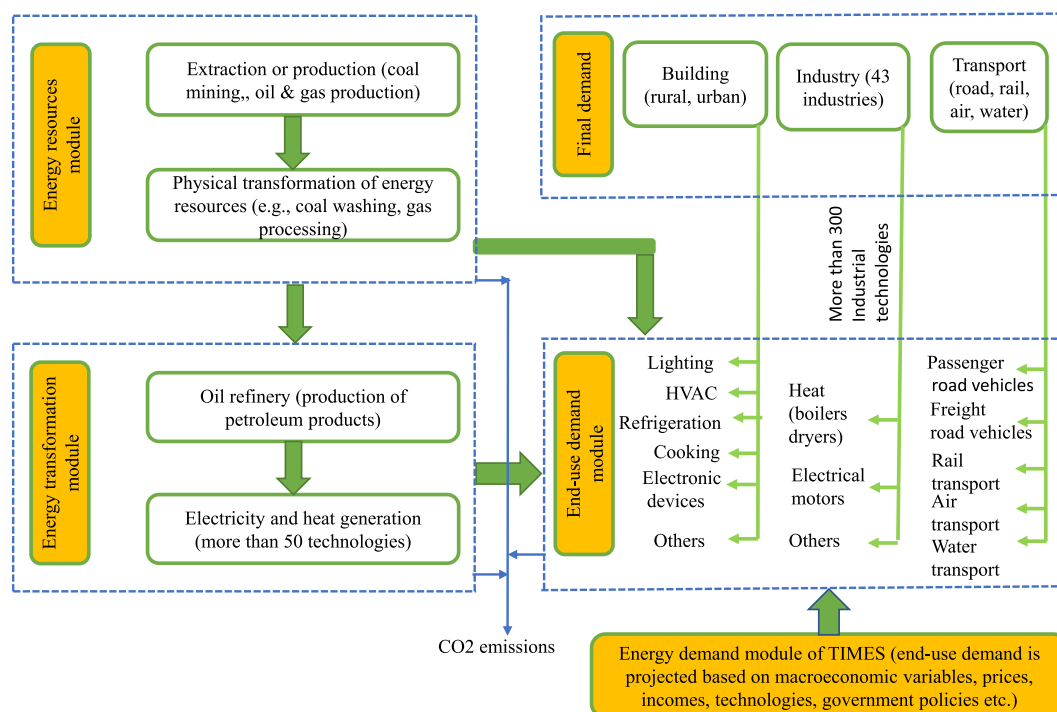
Energy resources module

Extraction or production (coal mining,, oil & gas production)

Physical transformation of energy resources (e.g., coal washing, gas processing)

Final demand

Building (rural, urban)

Industry (43 industries)

Transport (road, rail, air, water)

More than 300 Industrial technologies

Energy transformation module

Oil refinery (production of petroleum products)

Electricity and heat generation (more than 50 technologies)

End-use demand module

Lighting

HVAC

Refrigeration

Cooking

Electronic devices

Others

Heat (boilers dryers)

Electrical motors

Others

Passenger road vehicles

Freight road vehicles

Rail transport

Air transport

Water transport

CO2 emissions

Energy demand module of TIMES (end-use demand is projected based on macroeconomic variables, prices, incomes, technologies, government policies etc.)